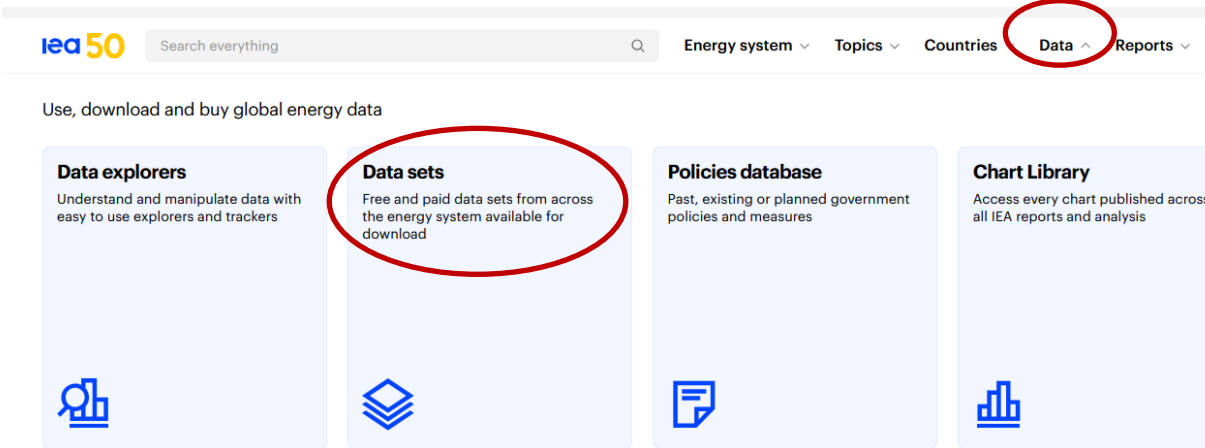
iea 50

Search everything

Energy system Topics Countries Data Reports

Use, download and buy global energy data

Data explorers
Understand and manipulate data with easy to use explorers and trackers

Data sets
Free and paid data sets from across the energy system available for download

Policies database
Past, existing or planned government policies and measures

Chart Library
Access every chart published across all IEA reports and analysis